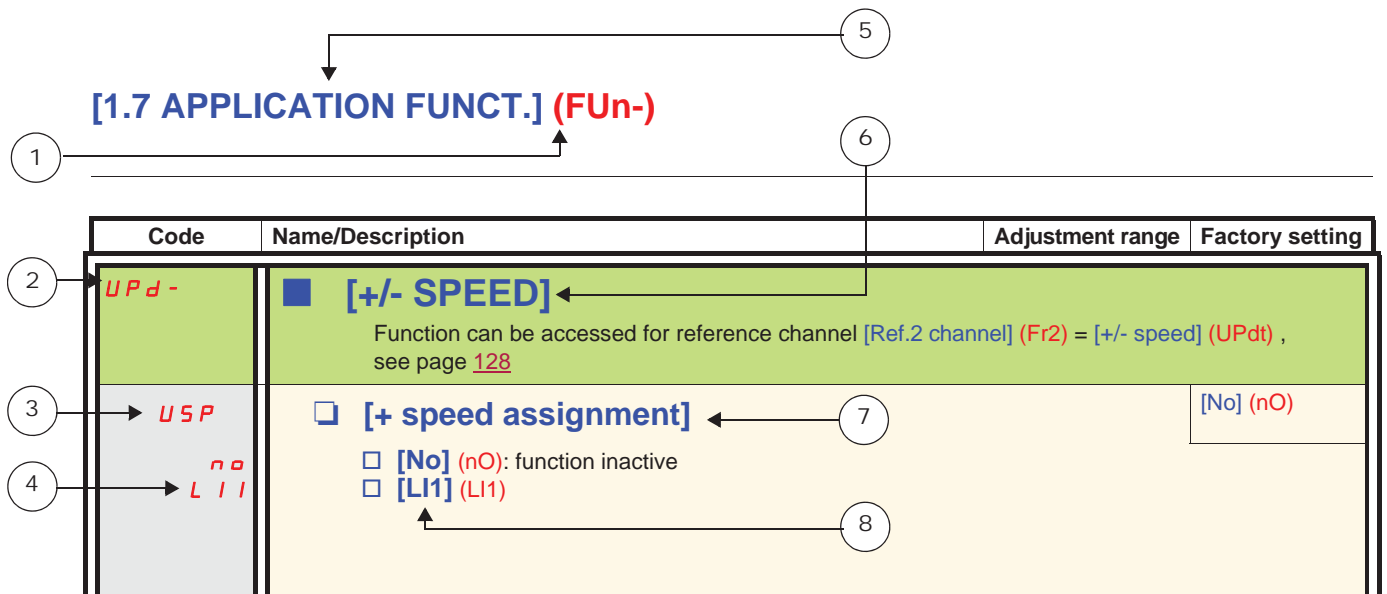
5

[1.7 APPLICATION FUNCT.] (FUn-)

1

6

| Code | Name/Description | Adjustment range | Factory setting |
|---|---|---|---|
| UPd- | [+/- SPEED] Function can be accessed for reference channel [Ref.2 channel] (Fr2) = [+/- speed] (UPdt) , see page 128 | | |
| USP | [+ speed assignment] | | [No] (nO) |
| nO LI1 | [No] (nO): function inactive [LI1] (LI1) | | |

2

3

7

4

8